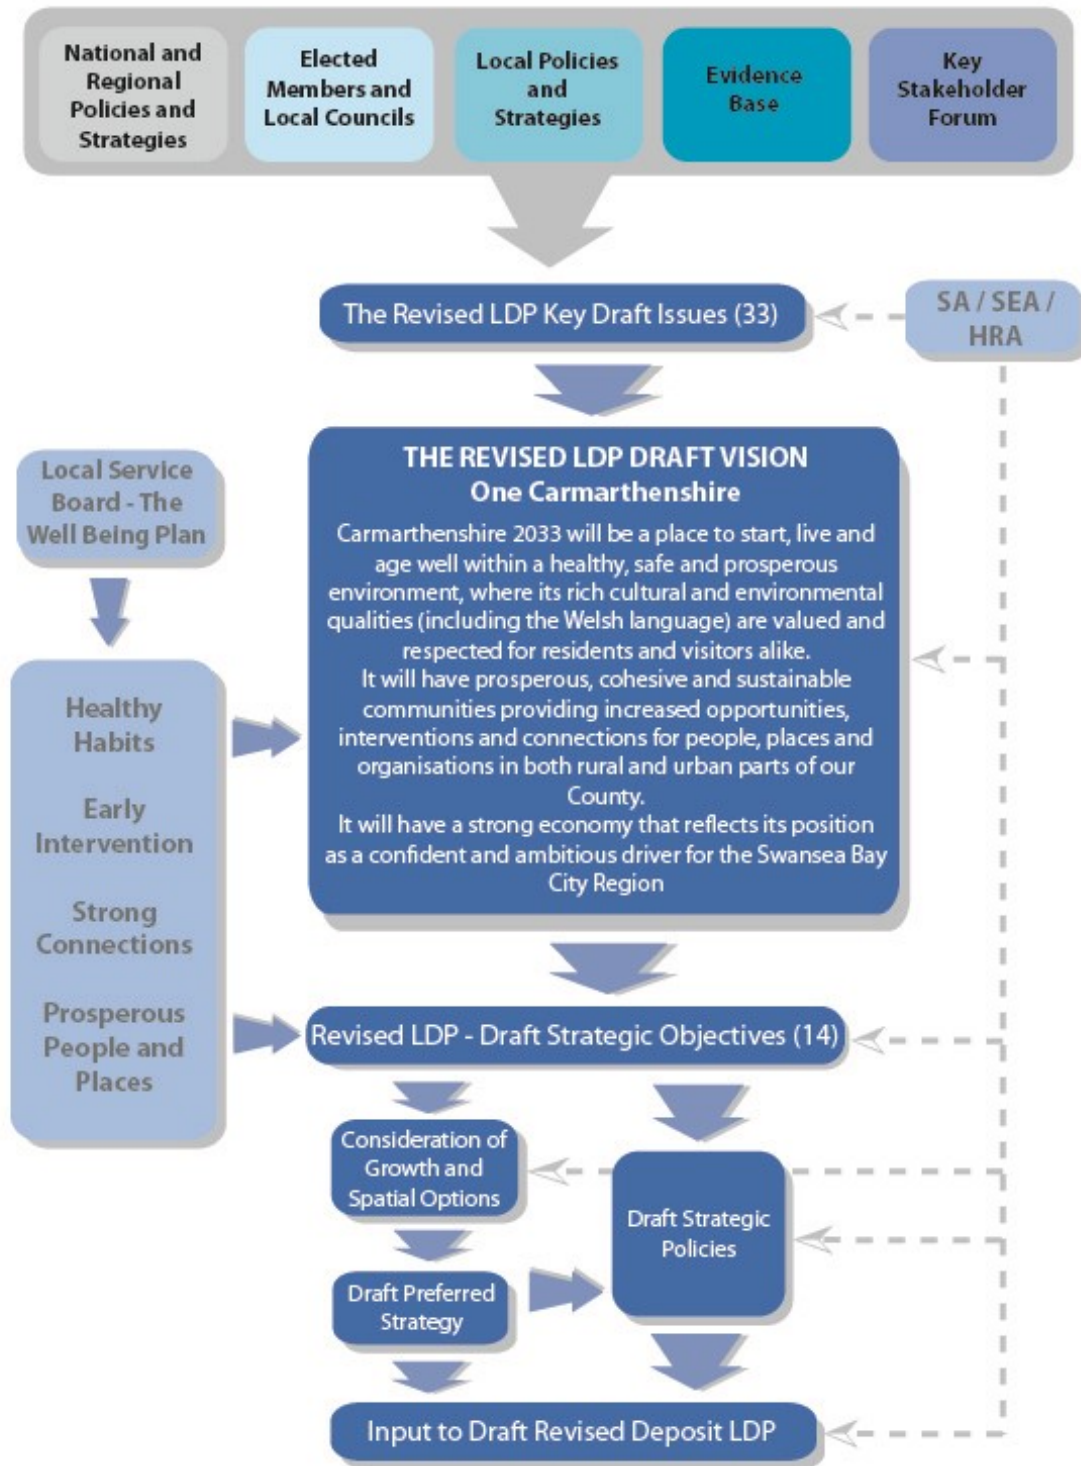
National and Regional Policies and Strategies

Elected Members and Local Councils

Local Policies and Strategies

Evidence Base

Key Stakeholder Forum

The Revised LDP Key Draft Issues (33)

SA / SEA / HRA

Local Service Board - The Well Being Plan

THE REVISED LDP DRAFT VISION
One Carmarthenshire

Carmarthenshire 2033 will be a place to start, live and age well within a healthy, safe and prosperous environment, where its rich cultural and environmental qualities (including the Welsh language) are valued and respected for residents and visitors alike.
It will have prosperous, cohesive and sustainable communities providing increased opportunities, interventions and connections for people, places and organisations in both rural and urban parts of our County.
It will have a strong economy that reflects its position as a confident and ambitious driver for the Swansea Bay City Region

Healthy Habits

Early Intervention

Strong Connections

Prosperous People and Places

Revised LDP - Draft Strategic Objectives (14)

Consideration of Growth and Spatial Options

Draft Strategic Policies

Draft Preferred Strategy

Input to Draft Revised Deposit LDP